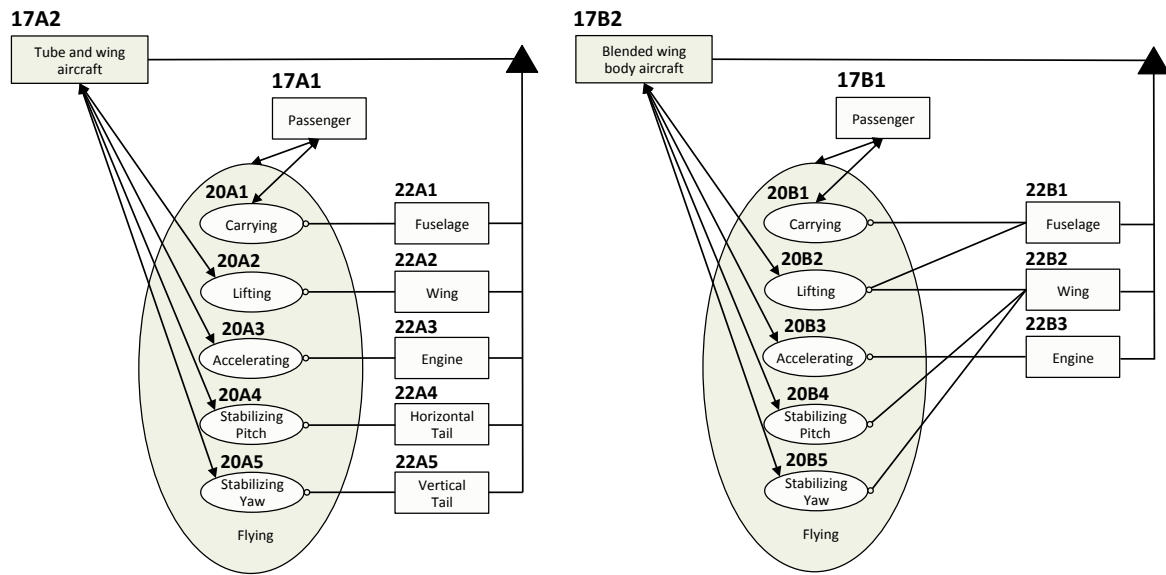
17A2

Tube and wing aircraft

17A1

Passenger

20A1

Carrying

22A1

Fuselage

20A2

Lifting

22A2

Wing

20A3

Accelerating

22A3

Engine

20A4

Stabilizing Pitch

22A4

Horizontal Tail

20A5

Stabilizing Yaw

22A5

Vertical Tail

Flying

17B2

Blended wing body aircraft

17B1

Passenger

20B1

Carrying

22B1

Fuselage

20B2

Lifting

22B2

Wing

20B3

Accelerating

22B3

Engine

20B4

Stabilizing Pitch

20B5

Stabilizing Yaw

Flying